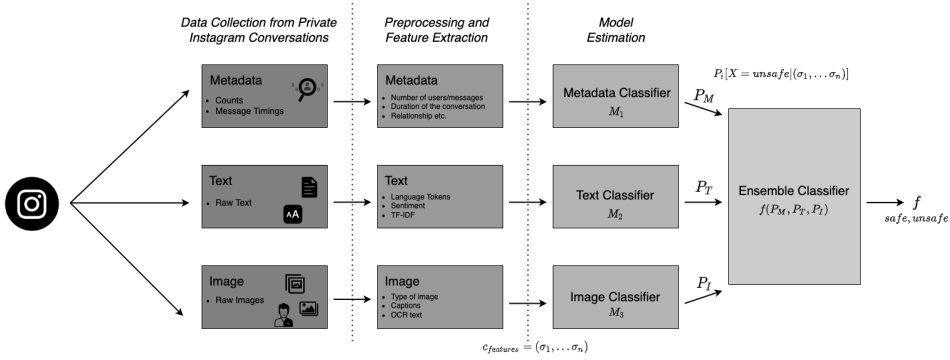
Data Collection from Private Instagram Conversations

Preprocessing and Feature Extraction

Model Estimation

Metadata
- Counts
- Message Timings

Metadata
- Number of users/messages
- Duration of the conversation
- Relationship etc.

Metadata Classifier
$M_1$

$P_i[X = unsafe | (\sigma_1, \ldots \sigma_n)]$

$P_M$

Text
- Raw Text

AA

Text
- Language Tokens
- Sentiment
- TF-IDF

Text Classifier
$M_2$

$P_T$

Ensemble Classifier
$f(P_M, P_T, P_I)$

$f$
$safe, unsafe$

Image
- Raw Images

Image
- Type of image
- Captions
- OCR text

Image Classifier
$M_3$

$P_I$

$c_{features} = (\sigma_1, \ldots \sigma_n)$